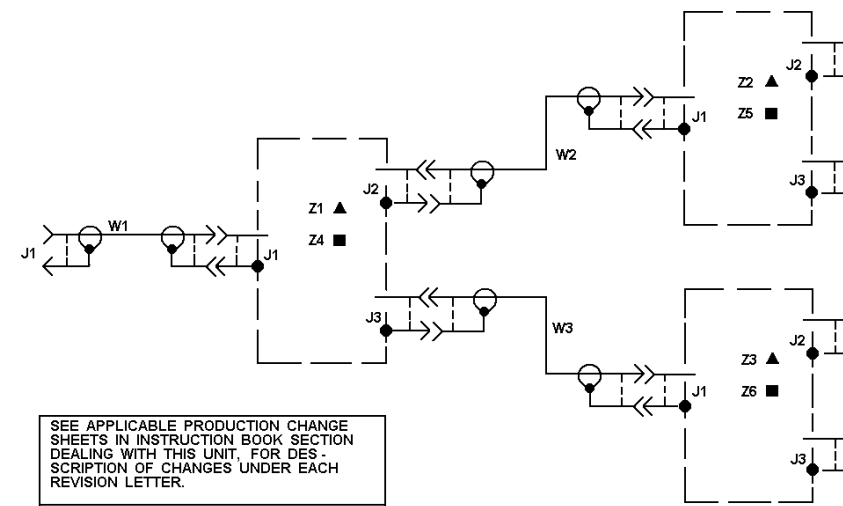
W1

J1

J1

J2

Z1 ▲

Z4 ■

J3

W2

J1

Z2 ▲

Z5 ■

J2

J3

W3

J1

Z3 ▲

Z6 ■

J2

J3

SEE APPLICABLE PRODUCTION CHANGE SHEETS IN INSTRUCTION BOOK SECTION DEALING WITH THIS UNIT, FOR DESCRIPTION OF CHANGES UNDER EACH REVISION LETTER.